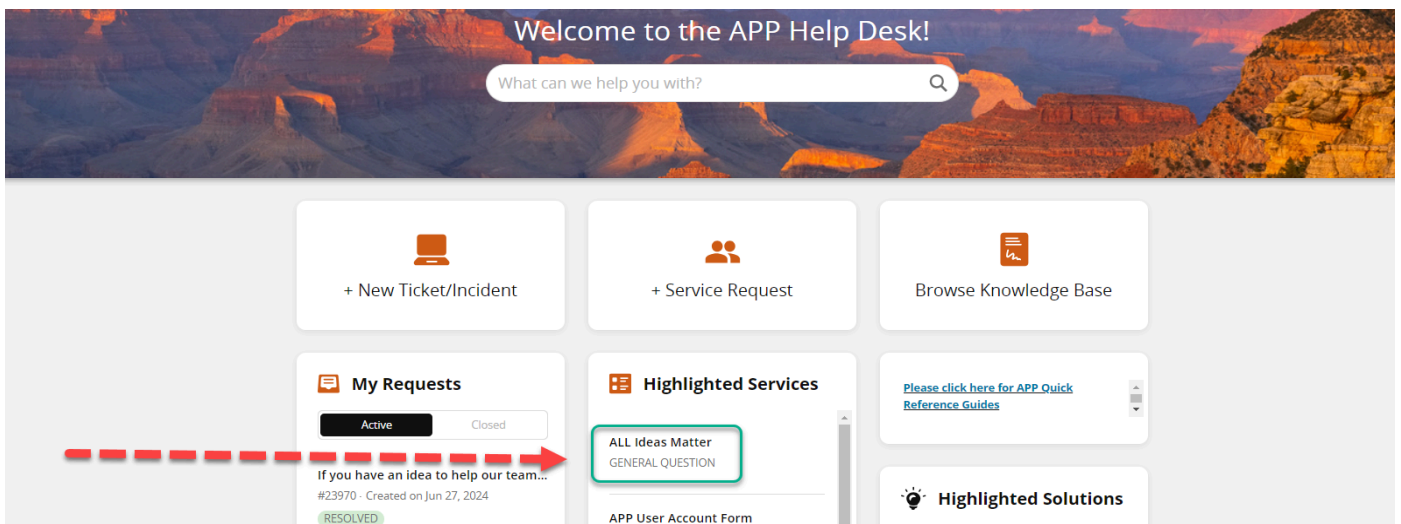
Welcome to the APP Help Desk!

What can we help you with?

+ New Ticket/Incident

+ Service Request

Browse Knowledge Base

My Requests

Active

Closed

If you have an idea to help our team...

#23970 · Created on Jun 27, 2024

RESOLVED

Highlighted Services

ALL Ideas Matter

GENERAL QUESTION

APP User Account Form

Please click here for APP Quick Reference Guides

Highlighted Solutions